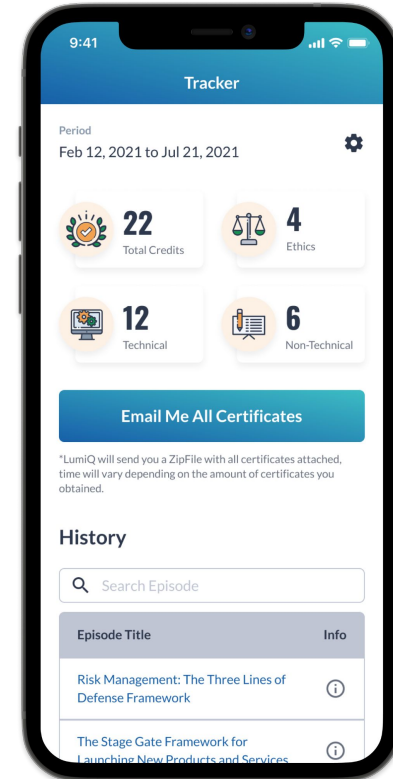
9:41

Tracker

Period

Feb 12, 2021 to Jul 21, 2021

22
Total Credits

4
Ethics

12
Technical

6
Non-Technical

Email Me All Certificates

*LumiQ will send you a ZipFile with all certificates attached, time will vary depending on the amount of certificates you obtained.

History

Search Episode

| Episode Title | Info |
|---|---|
| Risk Management: The Three Lines of Defense Framework | |
| The Stage Gate Framework for Launching New Products and Services | |